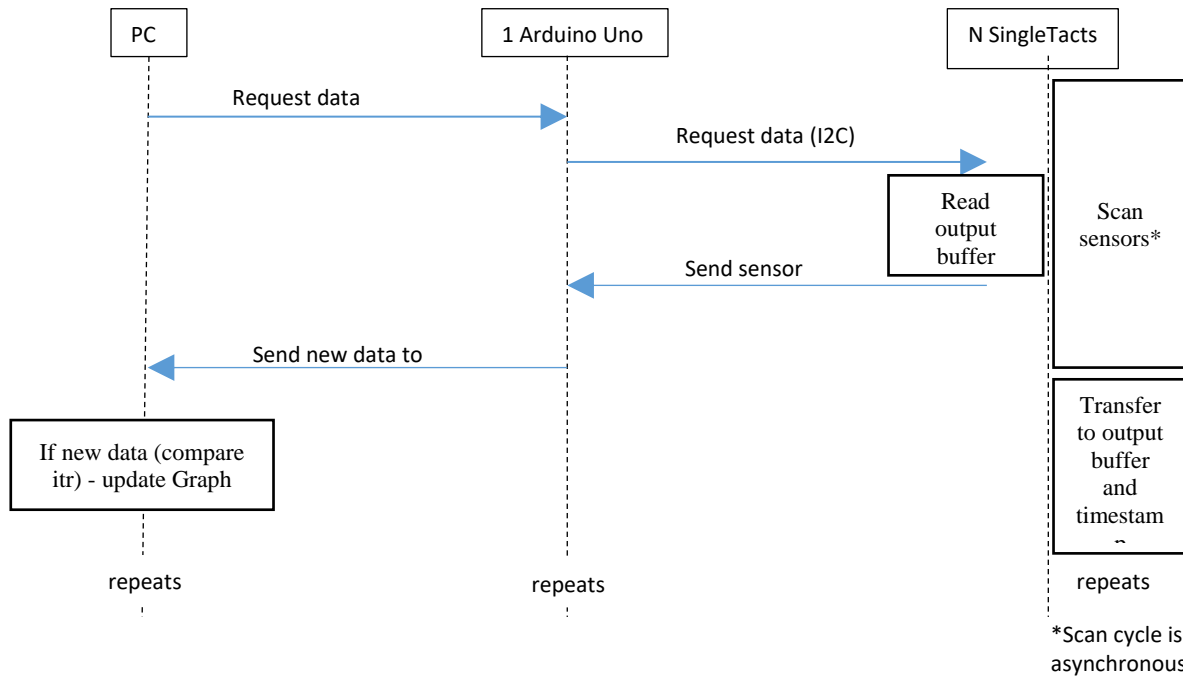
PC

1 Arduino Uno

N SingleTacts

Request data

Request data (I2C)

Read output buffer

Scan sensors*

Send sensor

Send new data to

Transfer to output buffer and timestam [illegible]

If new data (compare itr) - update Graph

repeats

repeats

repeats

*Scan cycle is asynchronous